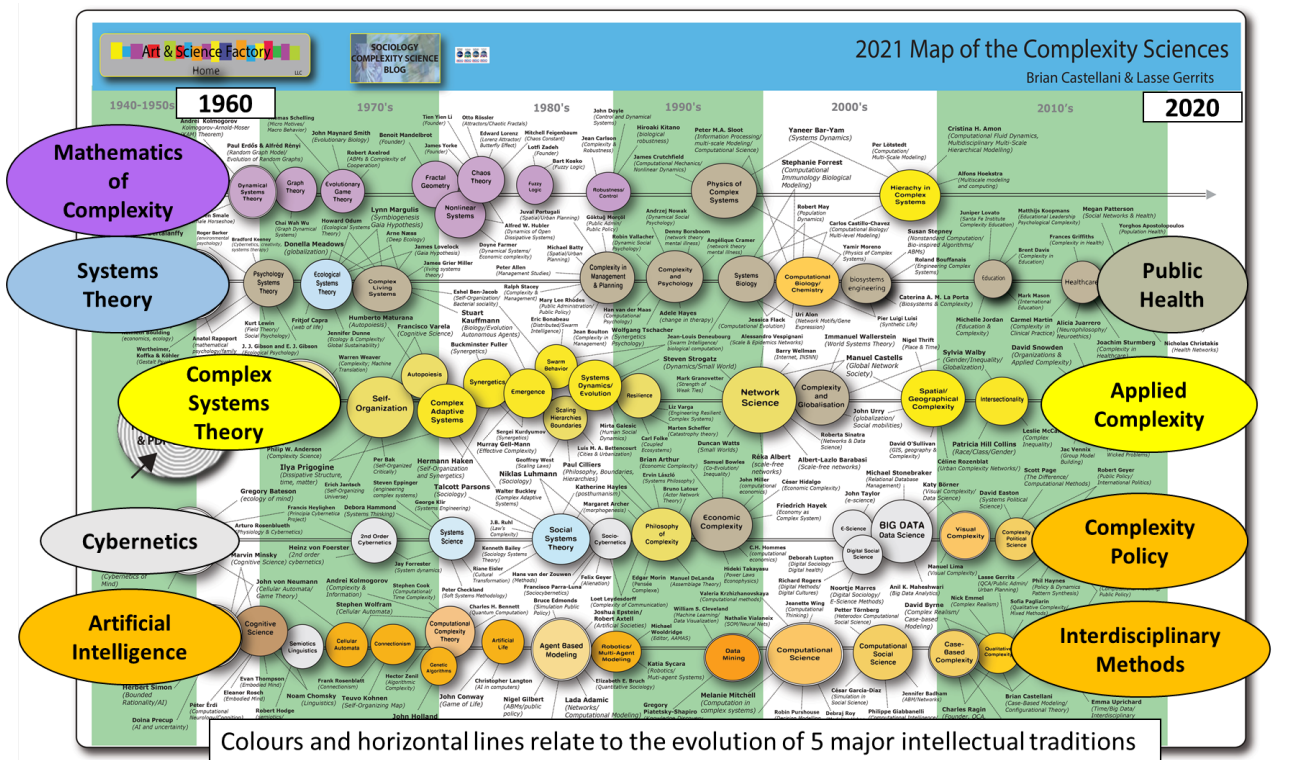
Art & Science Factory
Home

SOCIOLOGY COMPLEXITY SCIENCE BLOG

2021 Map of the Complexity Sciences
Brian Castellani & Lasse Gerrits

1940-1950s
1960
1970's
1980's
1990's
2000's
2010's
2020

Mathematics of Complexity
Systems Theory
Complex Systems Theory
Cybernetics
Artificial Intelligence
Public Health
Applied Complexity
Complexity Policy
Interdisciplinary Methods

Andrei Kolmogorov
Thomas Schelling
John Maynard Smith
Benoit Mandelbrot
Paul Erdős & Alfréd Rényi
Robert Axelrod
Tien Yien Li
Otto Rössler
Edward Lorenz
Mitchell Feigenbaum
Lotfi Zadeh
James Yorke
Bart Kosko
John Doyle
Jean Carlson
Hiroaki Kitano
James Crutchfield
Peter M.A. Sloot
Yaneer Bar-Yam
Stephanie Forrest
Per Lötstedt
Cristina H. Amon
Alfons Hoekstra

Dynamical Systems Theory
Graph Theory
Evolutionary Game Theory
Fractal Geometry
Chaos Theory
Nonlinear Systems
Fuzzy Logic
Robustness/Control
Physics of Complex Systems
Hierachy in Complex Systems

Chai Wah Wu
Howard Odum
Lynn Margulis
Arne Naess
Donella Meadows
James Lovelock
James Grier Miller
Juval Portugali
Alfred W. Hubler
Doyne Farmer
Michael Batty
Göktug Morçöl
Andrzej Nowak
Robin Vallacher
Denny Borsboom
Angélique Cramer
Robert May
Carlos Castillo-Chavez
Yamir Moreno
Susan Stepney
Roland Bouffanais
Juniper Lovato
Matthijs Koopmans
Megan Patterson
Frances Griffiths
Brent Davis
Yorghos Apostolopoulos

Psychology Systems Theory
Ecological Systems Theory
Complex Living Systems
Complexity in Management & Planning
Complexity and Psychology
Systems Biology
Computational Biology/Chemistry
biosystems engineering
Education
Healthcare

Peter Allen
Ralph Stacey
Eshel Ben-Jacob
Mary Lee Rhodes
Stuart Kauffmann
Eric Bonabeau
Jean Boulton
Han van der Maas
Wolfgang Tschacher
Adele Hayes
Jessica Flack
Uri Alon
Alessandro Vespignani
Barry Wellman
Immanuel Wallerstein
Nigel Thrift
Caterina A. M. La Porta
Pier Luigi Luisi
Mark Mason
Michelle Jordan
Carmel Martin
Alicia Juarrero
Joachim Sturmberg
Nicholas Christakis

Kurt Lewin
Fritjof Capra
Humberto Maturana
Francisco Varela
Anatol Rapoport
J. J. Gibson and E. J. Gibson
Warren Weaver
Buckminster Fuller
Jean-Louis Deneubourg
Brian Arthur
Steven Strogatz
Mark Granovetter
Liz Varga
Marten Scheffer
Manuel Castells
John Urry
Sylvia Walby
David Snowden
Leslie McCall
Jac Vennix

Autopoiesis
Self-Organization
Complex Adaptive Systems
Synergetics
Emergence
Swarm Behavior
Systems Dynamics/Evolution
Scaling Hierarchies Boundaries
Resilience
Network Science
Complexity and Globalisation
Spatial/Geographical Complexity
Intersectionality

Philip W. Anderson
Ilya Prigogine
Per Bak
Erich Jantsch
Hermann Haken
Sergei Kurdyumov
Murray Gell-Mann
Geoffrey West
Luis M. A. Bettencourt
Mirta Galesic
Carl Folke
Duncan Watts
Réka Albert
Albert-László Barabási
Roberta Sinatra
David O'Sullivan
Patricia Hill Collins
Céline Rozenblat
Michael Stonebraker
Katy Börner
Scott Page
Robert Geyer
David Easton
Gregory Bateson
Francis Heylighen
Susan Stepney
Debora Hammond
George Klir
Talcott Parsons
Niklas Luhmann
Paul Cilliers
Katherine Hayles
Bruno Latour
Samuel Bowles
Ervin László
John Miller
César Hidalgo
John Taylor
Friedrich Hayek
Arturo Rosenblueth
Walter Buckley
Margaret Archer
J.B. Ruhl

2nd Order Cybernetics
Systems Science
Social Systems Theory
Socio-Cybernetics
Philosophy of Complexity
Economic Complexity
E-Science
Digital Social Science
BIG DATA Data Science
Visual Complexity
Complexity Political Science

Marvin Minsky
Heinz von Foerster
Jay Forrester
Kenneth Bailey
Niklas Luhmann
Felix Geyer
Hans van der Zouwen
Riane Eisler
Edgar Morin
Manuel DeLanda
C.H. Hommes
Deborah Lupton
Richard Rogers
Noortje Marres
Anil K. Maheshwari
Manuel Lima
Lasse Gerrits
Phil Haynes
Sofia Pagliarin
John von Neumann
Andrei Kolmogorov
Stephen Cook
Stephen Wolfram
Peter Checkland
Charles H. Bennett
Francisco Parra-Luna
Bruce Edmonds
Loet Leydesdorff
Joshua Epstein/Robert Axtell
Hideki Takayasu
Valeria Krzhizhanovskaya
William S. Cleveland
Nathalie Vialaneix
Jeannette Wing
Peter Törnberg
David Byrne
Nick Emmel

Cognitive Science
Semiotics Linguistics
Cellular Automata
Connectionism
Computational Complexity Theory
Genetic Algorithms
Artificial Life
Agent Based Modeling
Robotics/Multi-agent Modeling
Data Mining
Computational Science
Computational Social Science
Case-Based Complexity
Qualitative Complexity

Herbert Simon
Evan Thompson
Eleanor Rosch
Noam Chomsky
Teuvo Kohnen
Frank Rosenblatt
Hector Zenil
Peter Erdi
Robert Hodge
John Holland
John Conway
Christopher Langton
Nigel Gilbert
Lada Adamic
Michael Wooldridge
Elizabeth E. Bruch
Katia Sycara
Gregory Piatetsky-Shapiro
Melanie Mitchell
Robin Purshouse
César García-Díaz
Debraj Roy
Jennifer Badham
Philippe Giabbanelli
Charles Ragin
Brian Castellani
Emma Uprichard
Doina Precup

Colours and horizontal lines relate to the evolution of 5 major intellectual traditions